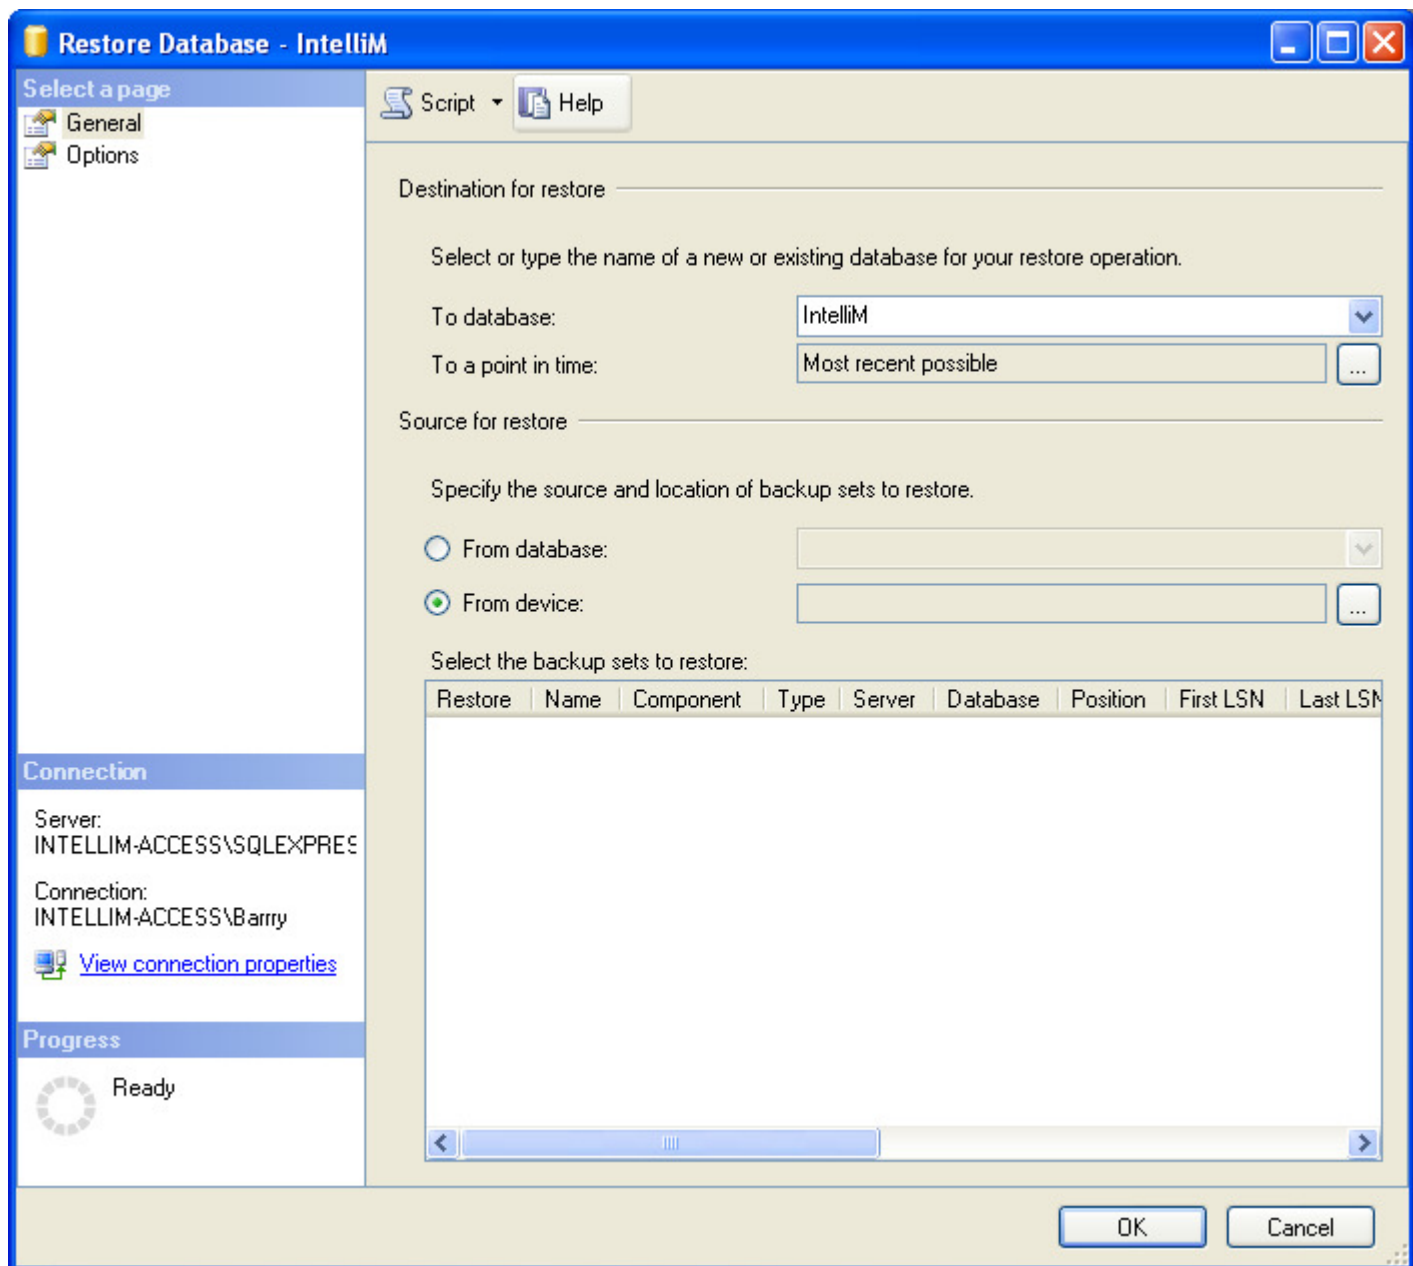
Restore Database - IntelliM

Select a page
General
Options

Script
Help

Destination for restore

Select or type the name of a new or existing database for your restore operation.

To database: IntelliM

To a point in time: Most recent possible ...

Source for restore

Specify the source and location of backup sets to restore.

From database:

From device: ...

Select the backup sets to restore:

| Restore | Name | Component | Type | Server | Database | Position | First LSN | Last LS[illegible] |
|---|---|---|---|---|---|---|---|---|

Connection

Server:
INTELLIM-ACCESS\SQLEXPRE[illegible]

Connection:
INTELLIM-ACCESS\Barry

View connection properties

Progress

Ready

OK
Cancel